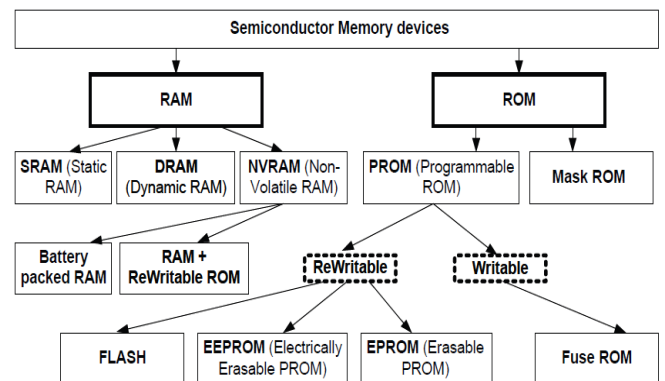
Semiconductor Memory devices

RAM

ROM

SRAM (Static RAM)

DRAM (Dynamic RAM)

NVRAM (Non-Volatile RAM)

PROM (Programmable ROM)

Mask ROM

Battery packed RAM

RAM + ReWritable ROM

ReWritable

Writable

FLASH

EEPROM (Electrically Erasable PROM)

EPROM (Erasable PROM)

Fuse ROM